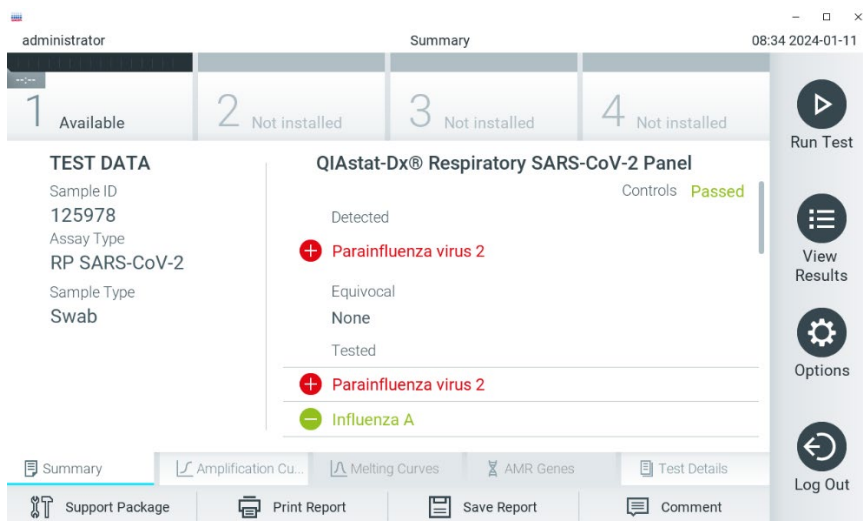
administrator

Summary

08:34 2024-01-11

--:--

1 Available

2 Not installed

3 Not installed

4 Not installed

Run Test

TEST DATA

Sample ID

125978

Assay Type

RP SARS-CoV-2

Sample Type

Swab

QIAstat-Dx® Respiratory SARS-CoV-2 Panel

Controls Passed

Detected

Parainfluenza virus 2

Equivocal

None

Tested

Parainfluenza virus 2

Influenza A

View Results

Options

Log Out

Summary

Amplification Cu...

Melting Curves

AMR Genes

Test Details

Support Package

Print Report

Save Report

Comment